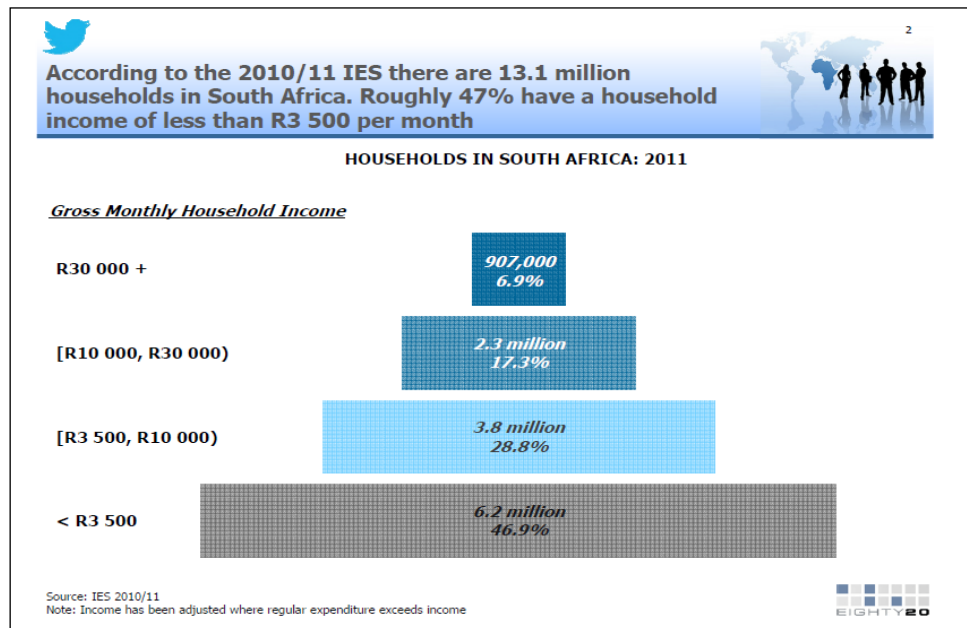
2

According to the 2010/11 IES there are 13.1 million households in South Africa. Roughly 47% have a household income of less than R3 500 per month

HOUSEHOLDS IN SOUTH AFRICA: 2011

Gross Monthly Household Income

R30 000 +

907,000
6.9%

[R10 000, R30 000)

2.3 million
17.3%

[R3 500, R10 000)

3.8 million
28.8%

< R3 500

6.2 million
46.9%

Source: IES 2010/11
Note: Income has been adjusted where regular expenditure exceeds income

EIGHTY20